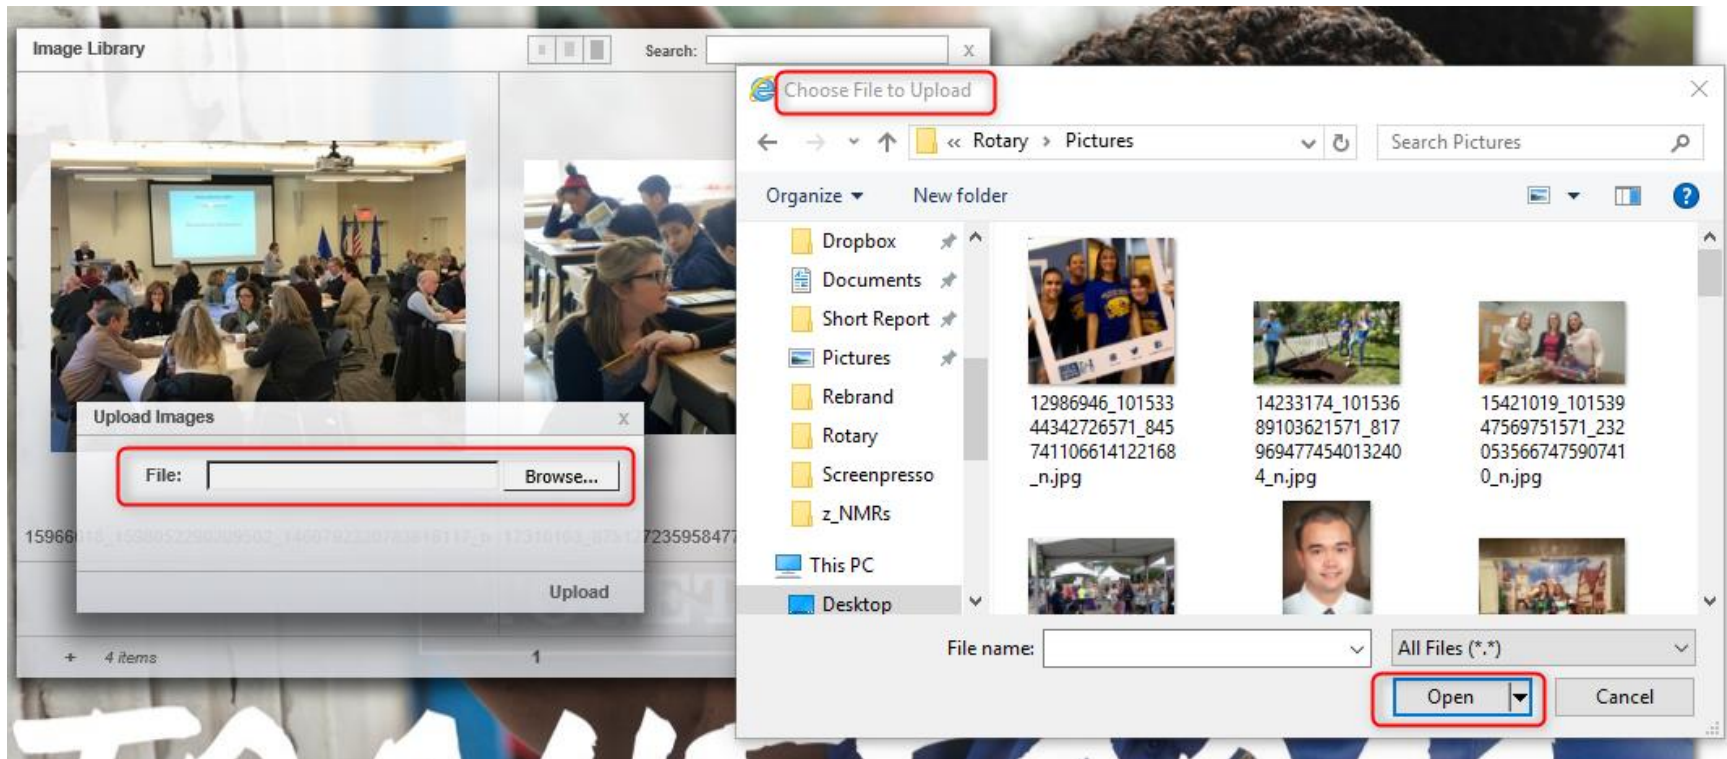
Image Library

Search: X

Upload Images X

File: Browse...

Upload

15966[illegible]7235958477

+ 4 items 1

Choose File to Upload

« Rotary › Pictures

Search Pictures

Organize ▾ New folder

Dropbox
Documents
Short Report
Pictures
Rebrand
Rotary
Screenpresso
z_NMRs
This PC
Desktop

12986946_101533
44342726571_845
741106614122168
_n.jpg

14233174_101536
89103621571_817
969477454013240
4_n.jpg

15421019_101539
47569751571_232
053566747590741
0_n.jpg

File name:

All Files (*.*)

Open

Cancel